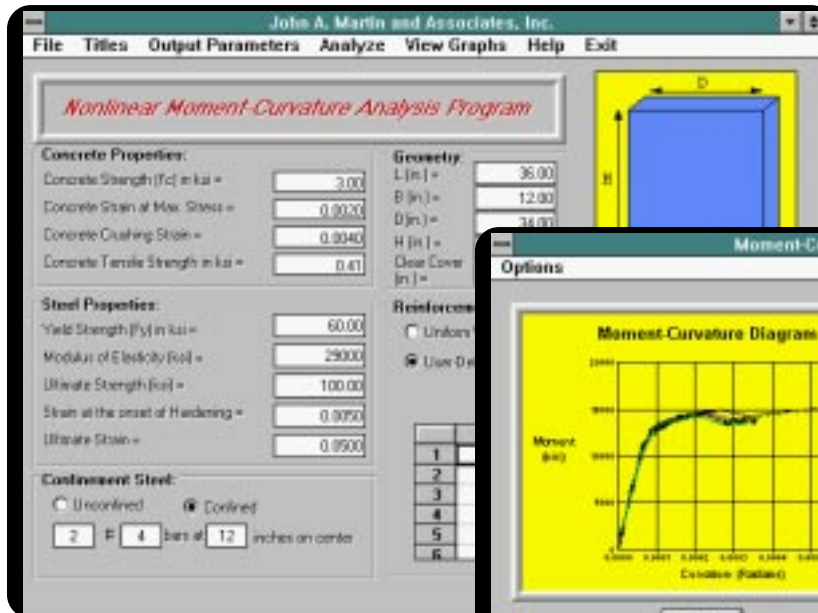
John A. Martin and Associates, Inc.

File Titles Output Parameters Analyze View Graphs Help Exit

Nonlinear Moment-Curvature Analysis Program

Concrete Properties:

Concrete Strength (fc) in ksi = 3.00

Concrete Strain at Max. Stress = 0.0020

Concrete Crushing Strain = 0.0040

Concrete Tensile Strength in ksi = 0.41

Steel Properties:

Yield Strength (Fy) in ksi = 60.00

Modulus of Elasticity (ksi) = 29000

Ultimate Strength (ksi) = 100.00

Strain at the onset of Hardening = 0.0050

Ultimate Strain = 0.0500

Confinement Steel:

Unconfined Confined

2 # 4 bars at 12 inches on center

Geometry:

L (in.) = 36.00

B (in.) = 12.00

D (in.) = 34.00

H (in.) =

Clear Cover (in.) =

Reinforcem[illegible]

Uniform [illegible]

User De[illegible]

1
2
3
4
5
6

D

H

Moment-C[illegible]

Options

Moment-Curvature Diagram

Moment (kin)

Curvature (Radians)